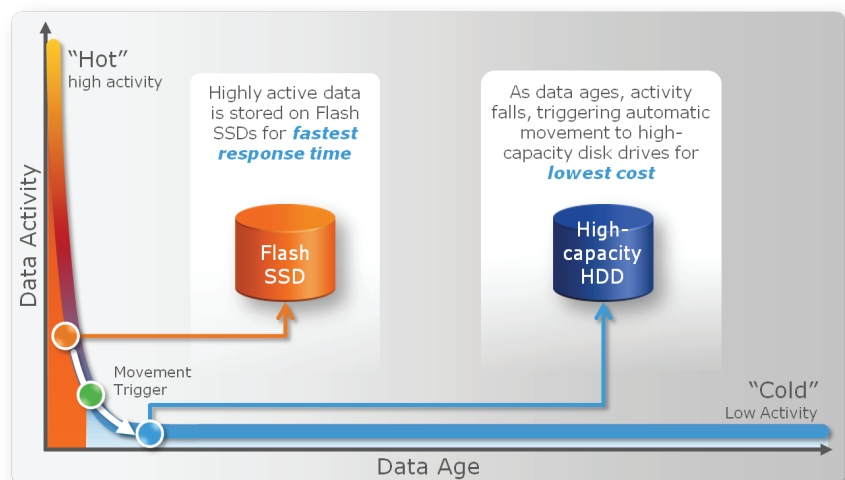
"Hot"
high activity

Data Activity

Highly active data is stored on Flash SSDs for ***fastest response time***

As data ages, activity falls, triggering automatic movement to high-capacity disk drives for ***lowest cost***

Flash SSD

High-capacity HDD

Movement Trigger

"Cold"
Low Activity

Data Age